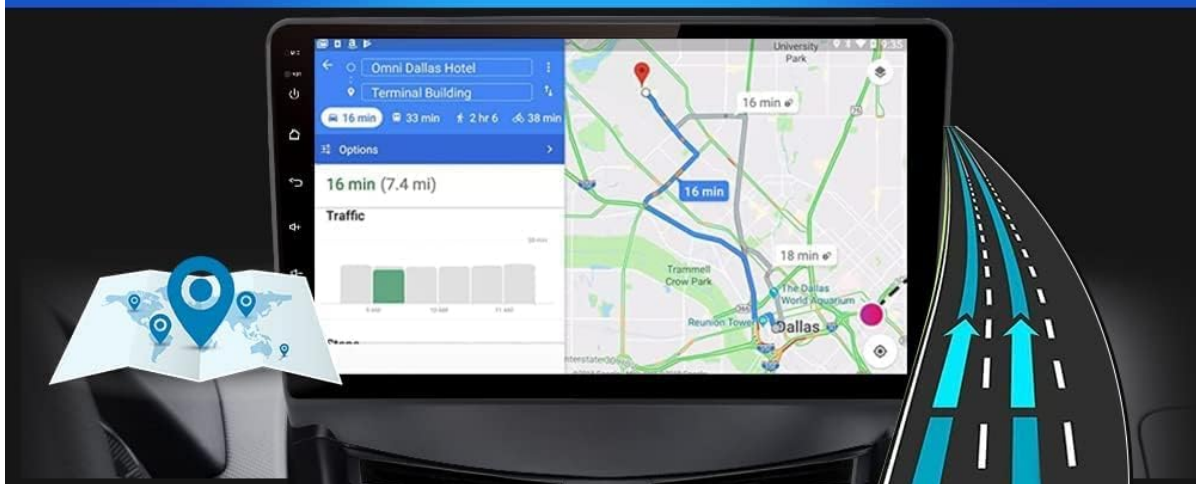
Omni Dallas Hotel

Terminal Building

16 min
33 min
2 hr 6
38 min

Options

16 min (7.4 mi)

Traffic

University Park

16 min

16 min

18 min

Trammell Crow Park

The Dallas World Aquarium

Reunion Tower

Dallas